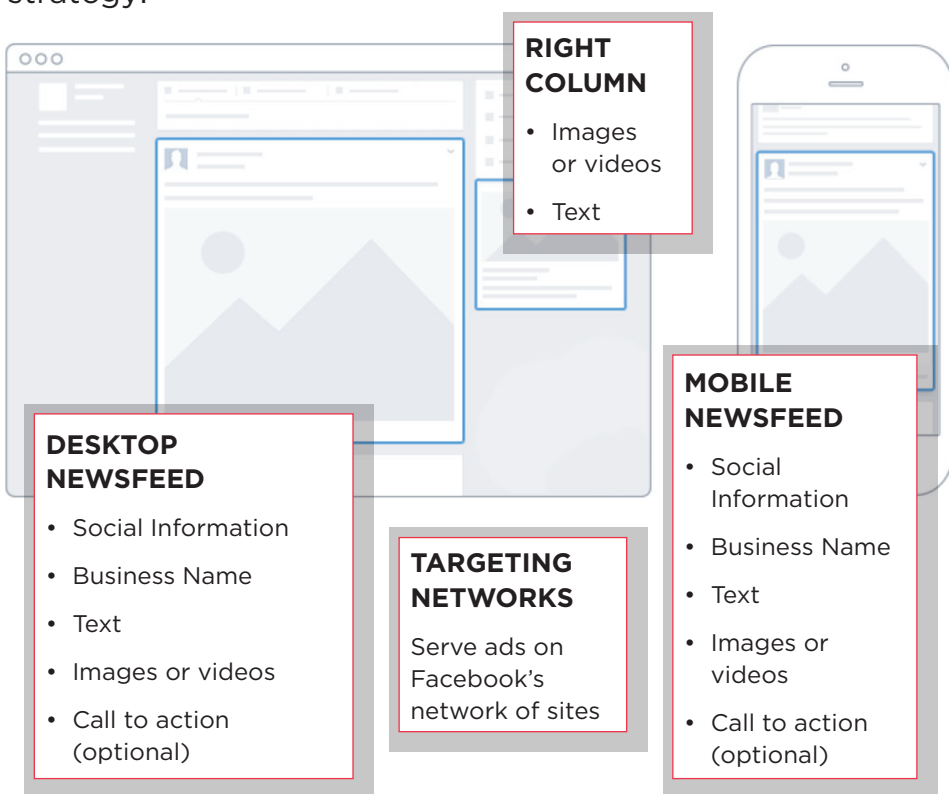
strategy.

RIGHT COLUMN

- Images or videos
- Text

DESKTOP NEWSFEED

- Social Information
- Business Name
- Text
- Images or videos
- Call to action (optional)

TARGETING NETWORKS

Serve ads on Facebook's network of sites

MOBILE NEWSFEED

- Social Information
- Business Name
- Text
- Images or videos
- Call to action (optional)